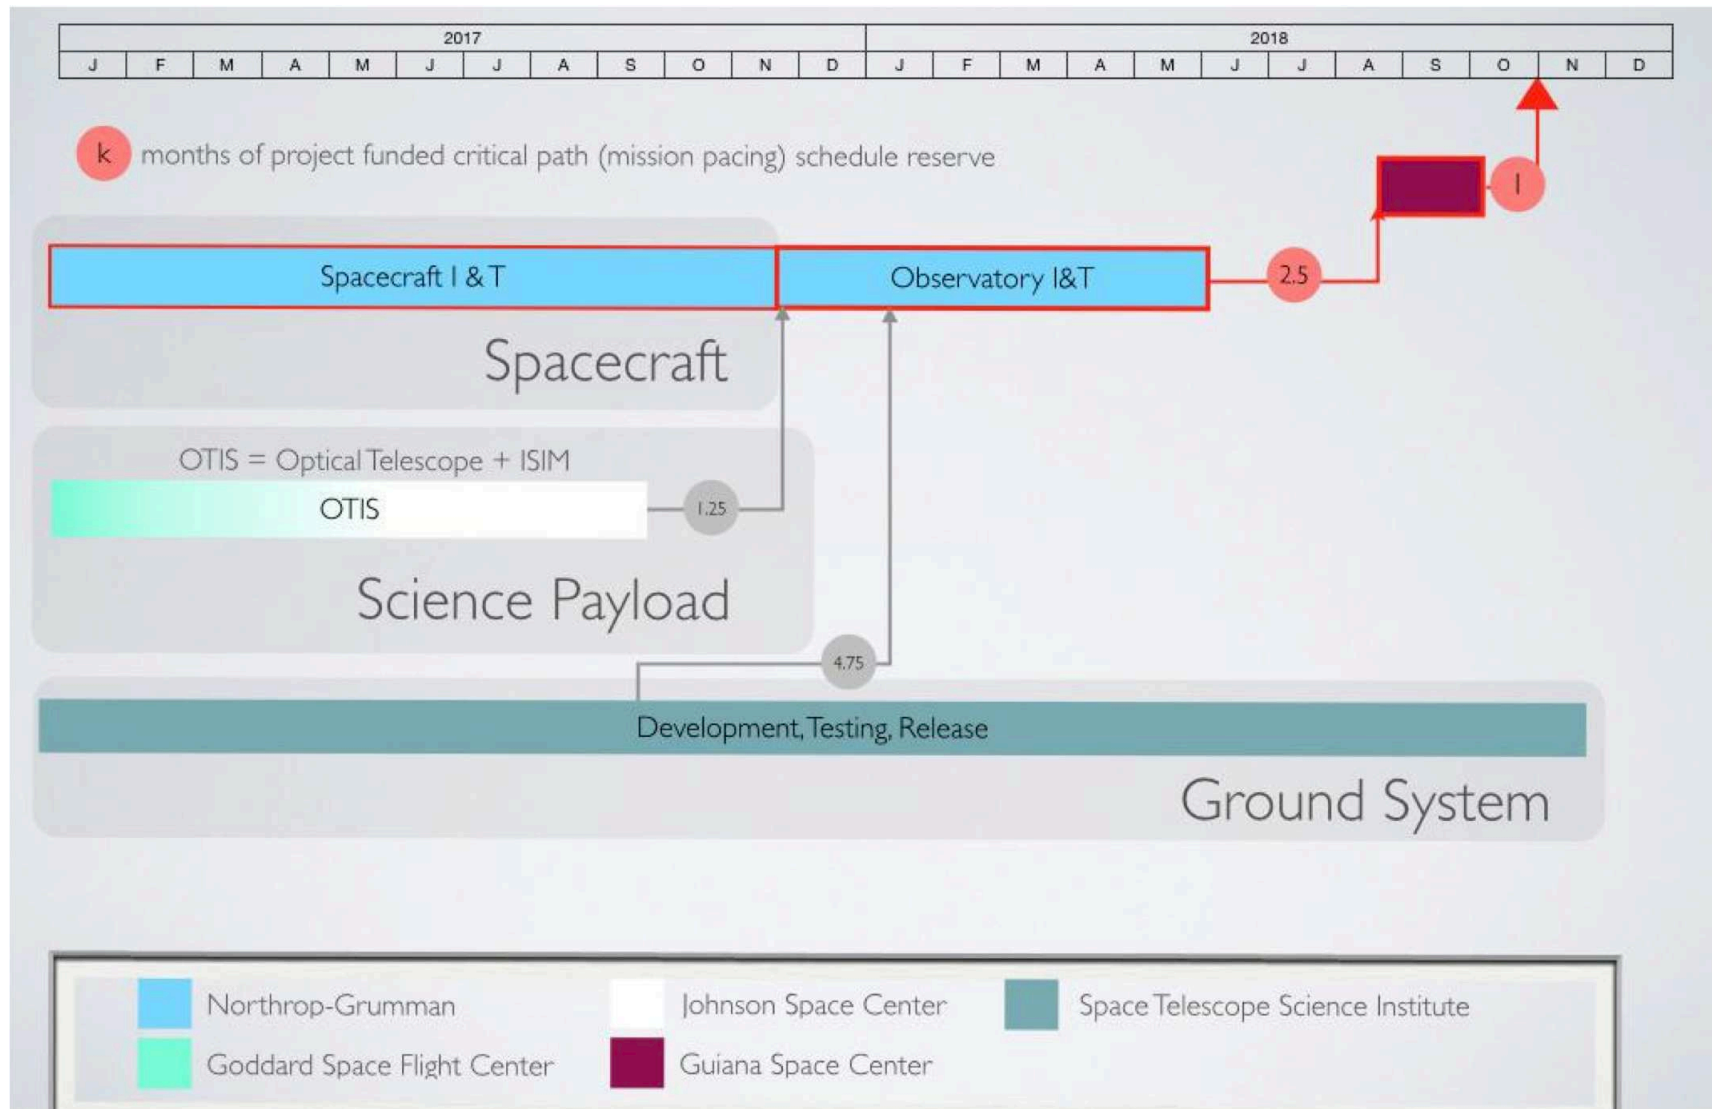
| 2017 | | | | | | | | | | | | 2018 | | | | | | | | | | | |
|---|---|---|---|---|---|---|---|---|---|---|---|---|---|---|---|---|---|---|---|---|---|---|---|
| J | F | M | A | M | J | J | A | S | O | N | D | J | F | M | A | M | J | J | A | S | O | N | D |

k months of project funded critical path (mission pacing) schedule reserve

1

Spacecraft I & T

Observatory I&T

2.5

Spacecraft

OTIS = Optical Telescope + ISIM

OTIS

1.25

Science Payload

4.75

Development, Testing, Release

Ground System

Northrop-Grumman

Johnson Space Center

Space Telescope Science Institute

Goddard Space Flight Center

Guiana Space Center